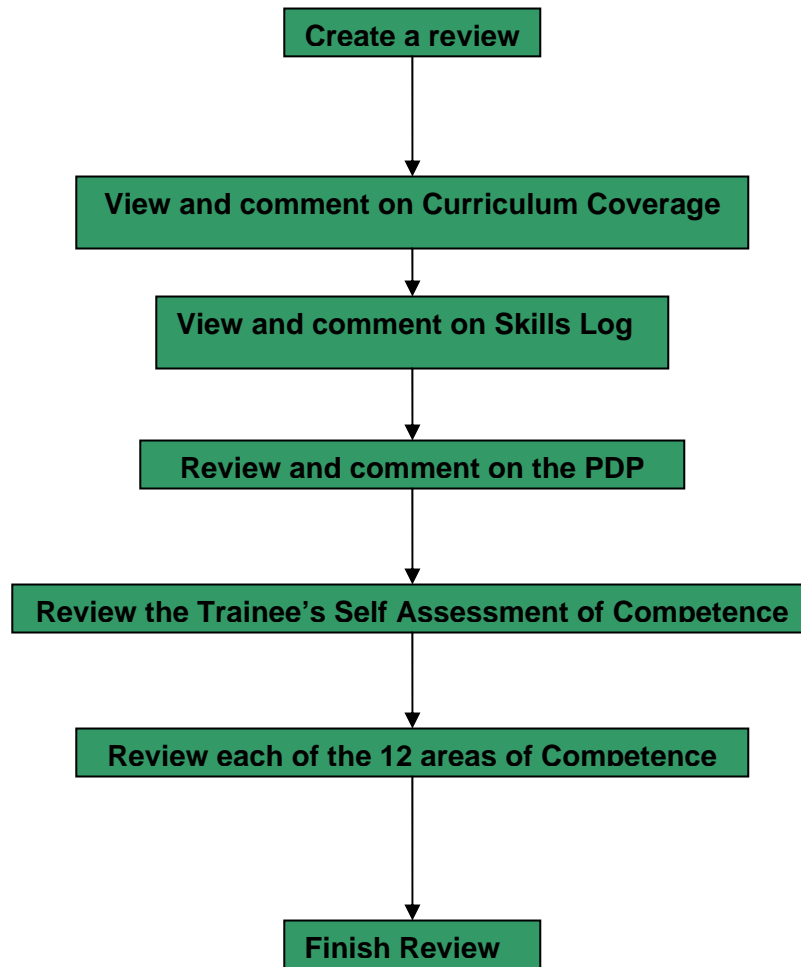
Create a review

View and comment on Curriculum Coverage

View and comment on Skills Log

Review and comment on the PDP

Review the Trainee's Self Assessment of Competence

Review each of the 12 areas of Competence

Finish Review